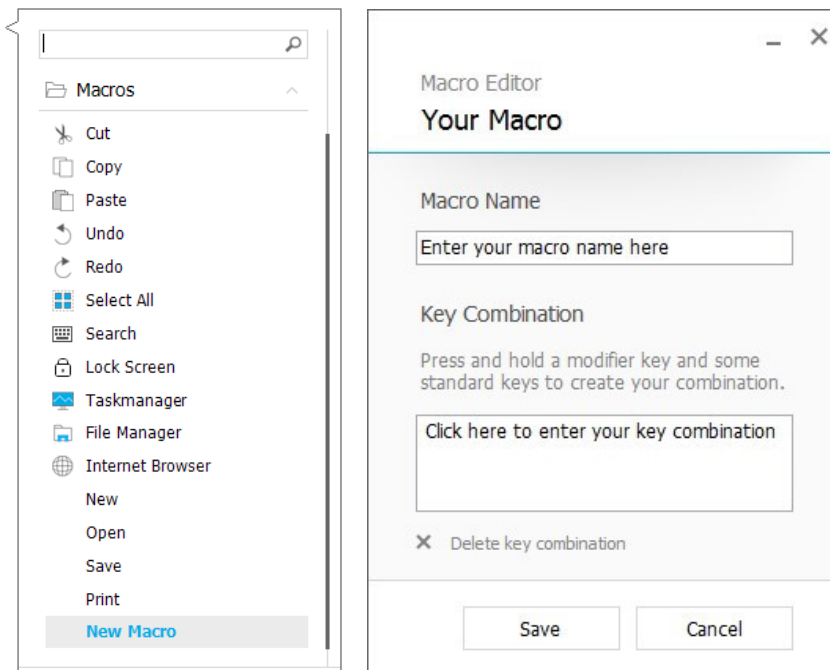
Macros

Cut
Copy
Paste
Undo
Redo
Select All
Search
Lock Screen
Taskmanager
File Manager
Internet Browser
New
Open
Save
Print
New Macro

Macro Editor
Your Macro

Macro Name

Enter your macro name here

Key Combination

Press and hold a modifier key and some standard keys to create your combination.

Click here to enter your key combination

Delete key combination

Save
Cancel